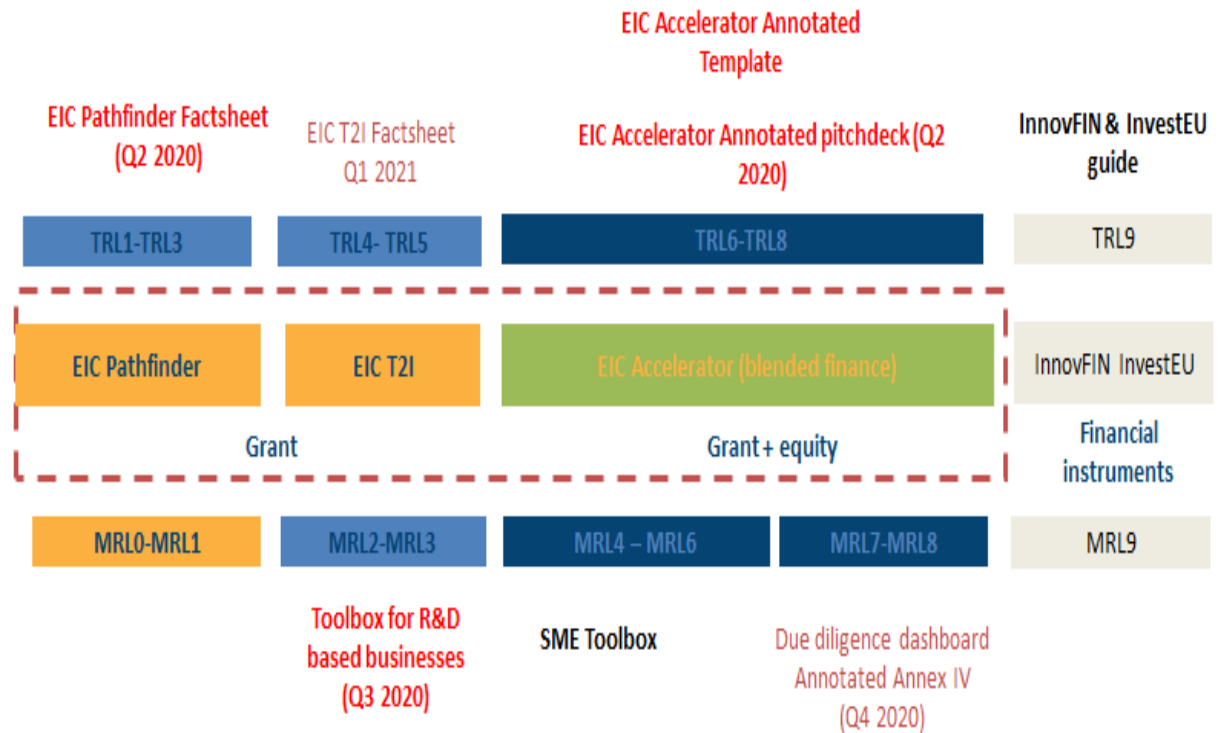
EIC Accelerator Annotated Template

EIC Pathfinder Factsheet (Q2 2020)

EIC T2I Factsheet Q1 2021

EIC Accelerator Annotated pitchdeck (Q2 2020)

InnovFIN & InvestEU guide

TRL1-TRL3

TRL4- TRL5

TRL6-TRL8

TRL9

EIC Pathfinder

EIC T2I

EIC Accelerator (blended finance)

InnovFIN InvestEU

Grant

Grant + equity

Financial instruments

MRL0-MRL1

MRL2-MRL3

MRL4 – MRL6

MRL7-MRL8

MRL9

Toolbox for R&D based businesses (Q3 2020)

SME Toolbox

Due diligence dashboard Annotated Annex IV (Q4 2020)